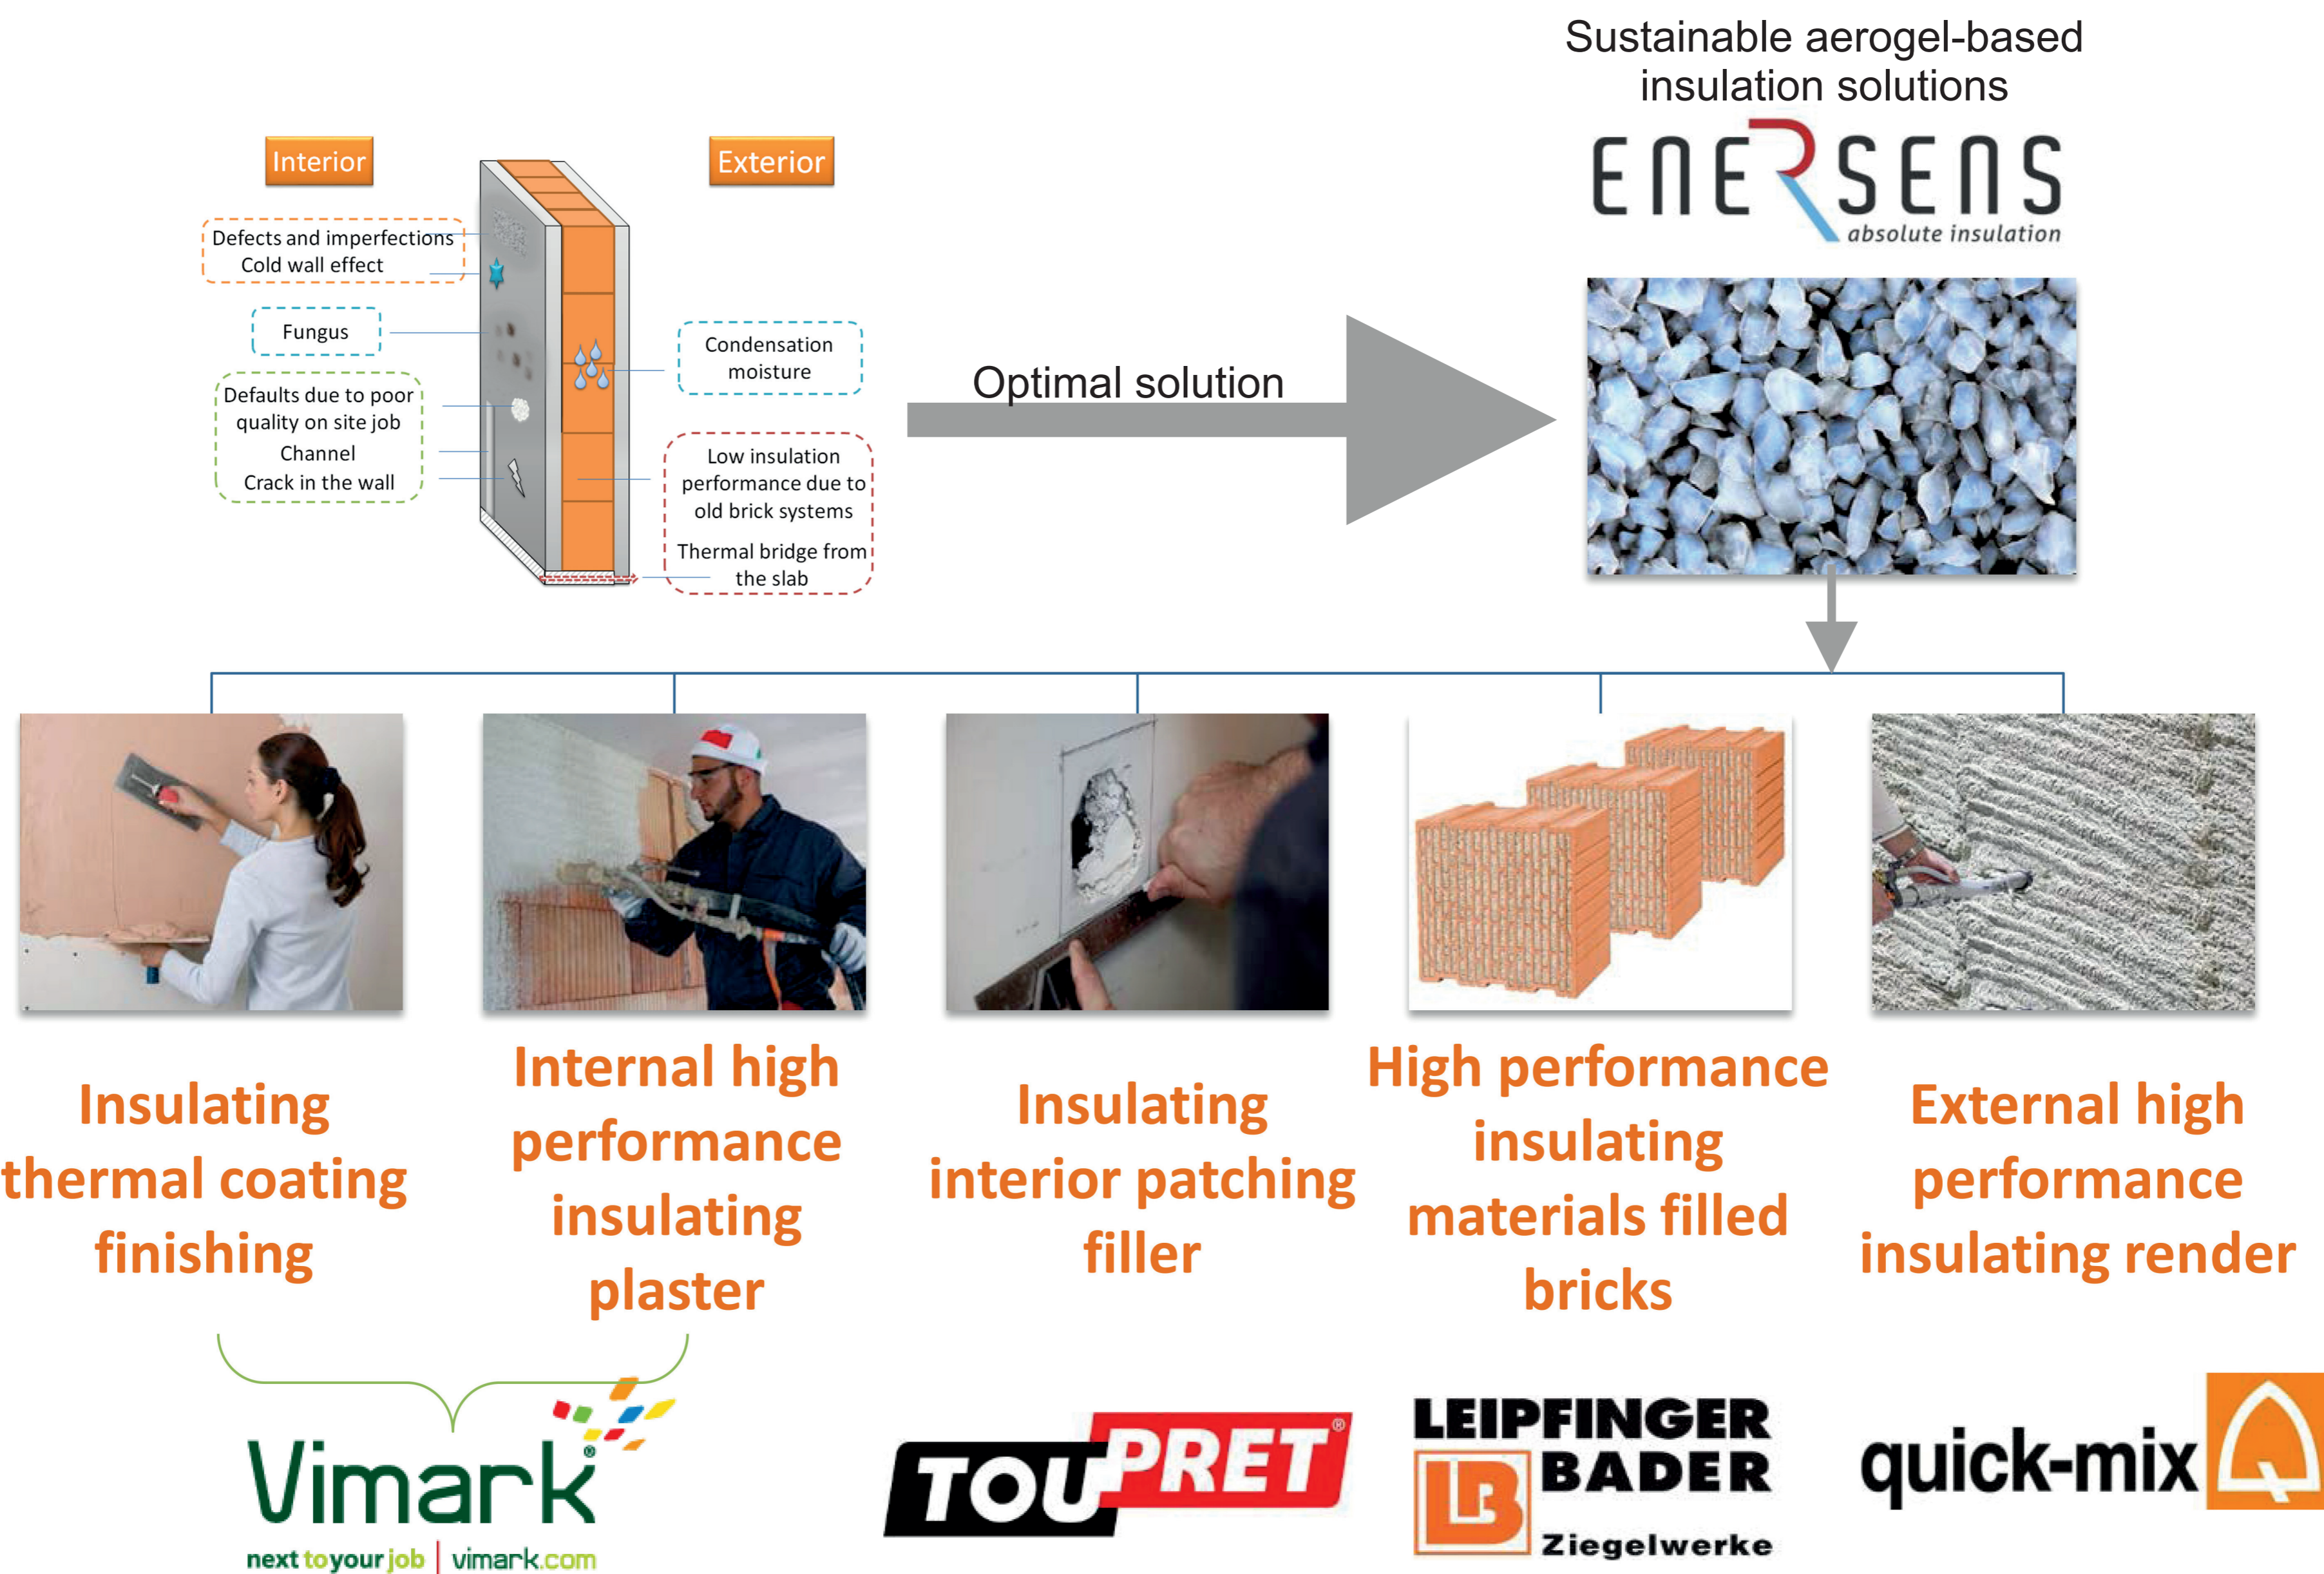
Sustainable aerogel-based insulation solutions

ENERSENS
absolute insulation

Interior

Exterior

Defects and imperfections
Cold wall effect

Fungus

Defaults due to poor quality on site job
Channel
Crack in the wall

Condensation moisture

Low insulation performance due to old brick systems

Thermal bridge from the slab

Optimal solution

Insulating thermal coating finishing

Internal high performance insulating plaster

Insulating interior patching filler

High performance insulating materials filled bricks

External high performance insulating render

Vimark
next to your job | vimark.com

TOUPRET®

LEIPFINGER BADER
LB
Ziegelwerke

quick-mix